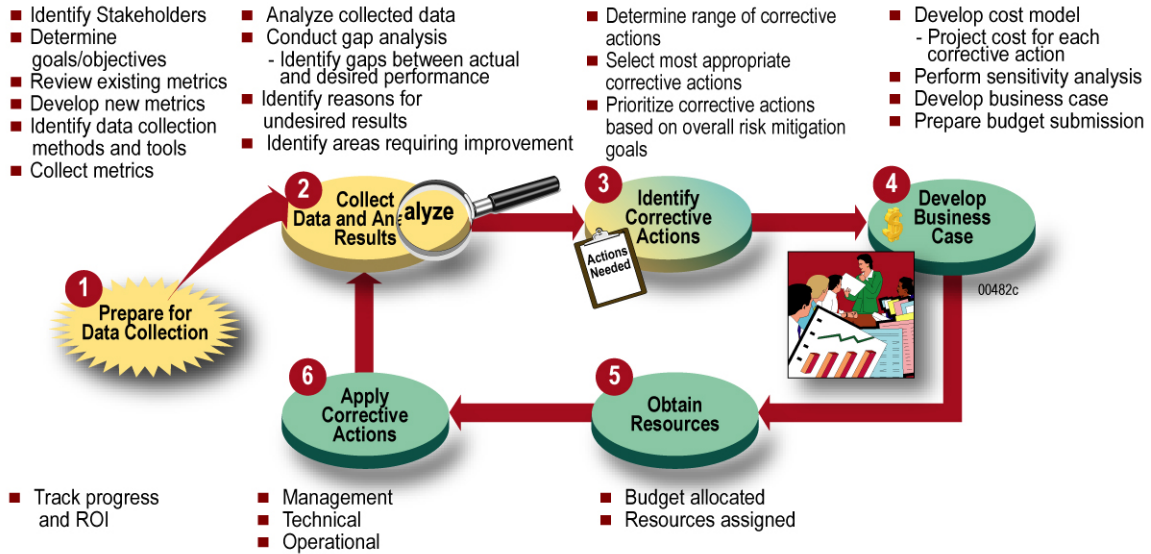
■ Identify Stakeholders
■ Determine goals/objectives
■ Review existing metrics
■ Develop new metrics
■ Identify data collection methods and tools
■ Collect metrics

■ Analyze collected data
■ Conduct gap analysis
- Identify gaps between actual and desired performance
■ Identify reasons for undesired results
■ Identify areas requiring improvement

■ Determine range of corrective actions
■ Select most appropriate corrective actions
■ Prioritize corrective actions based on overall risk mitigation goals

■ Develop cost model
- Project cost for each corrective action
■ Perform sensitivity analysis
■ Develop business case
■ Prepare budget submission

2 Collect Data and Analyze Results

3 Identify Corrective Actions

Actions Needed

4 Develop Business Case

00482c

1 Prepare for Data Collection

6 Apply Corrective Actions

5 Obtain Resources

■ Track progress and ROI

■ Management
■ Technical
■ Operational

■ Budget allocated
■ Resources assigned